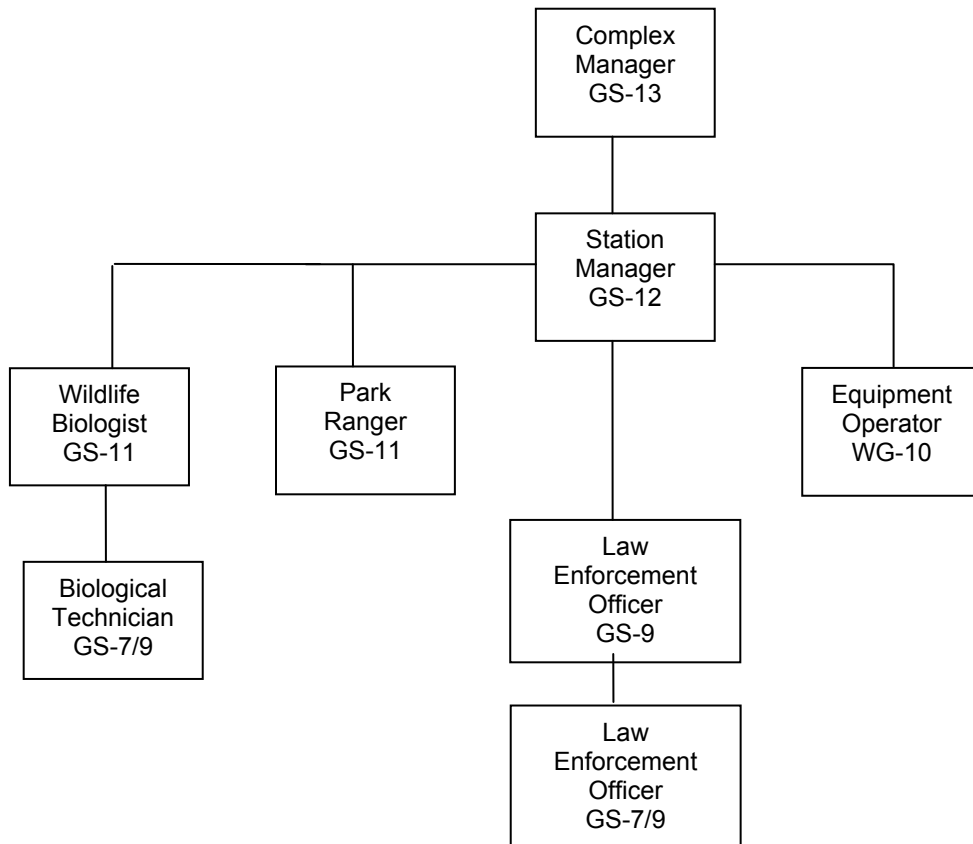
Complex Manager GS-13

Station Manager GS-12

Wildlife Biologist GS-11

Park Ranger GS-11

Equipment Operator WG-10

Biological Technician GS-7/9

Law Enforcement Officer GS-9

Law Enforcement Officer GS-7/9